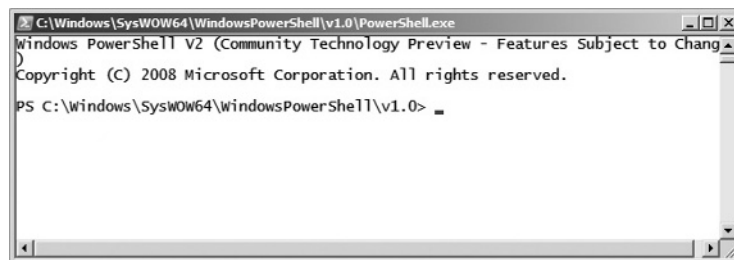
C:\Windows\SysWOW64\WindowsPowerShell\v1.0\PowerShell.exe

Windows PowerShell V2 (Community Technology Preview - Features Subject to Chang
)
Copyright (C) 2008 Microsoft Corporation. All rights reserved.

PS C:\Windows\SysWOW64\WindowsPowerShell\v1.0> _